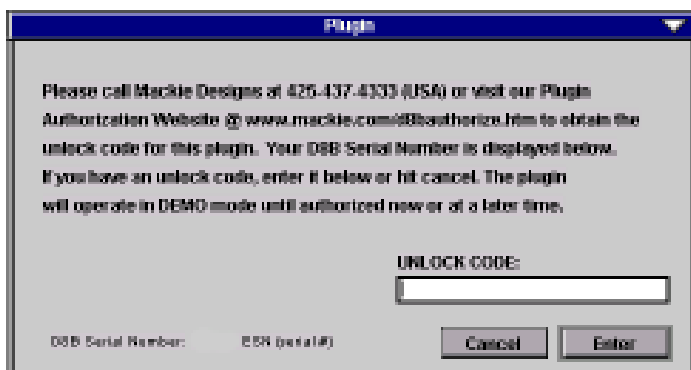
Plugin

Please call Mackie Designs at 425-487-4333 (USA) or visit our Plugin Authorization Website @ www.mackie.com/d8bauthorize.htm to obtain the unlock code for this plugin. Your D8B Serial Number is displayed below. If you have an unlock code, enter it below or hit cancel. The plugin will operate in DEMO mode until authorized now or at a later time.

UNLOCK CODE:

D8B Serial Number: ESN (serial#)

Cancel

Enter